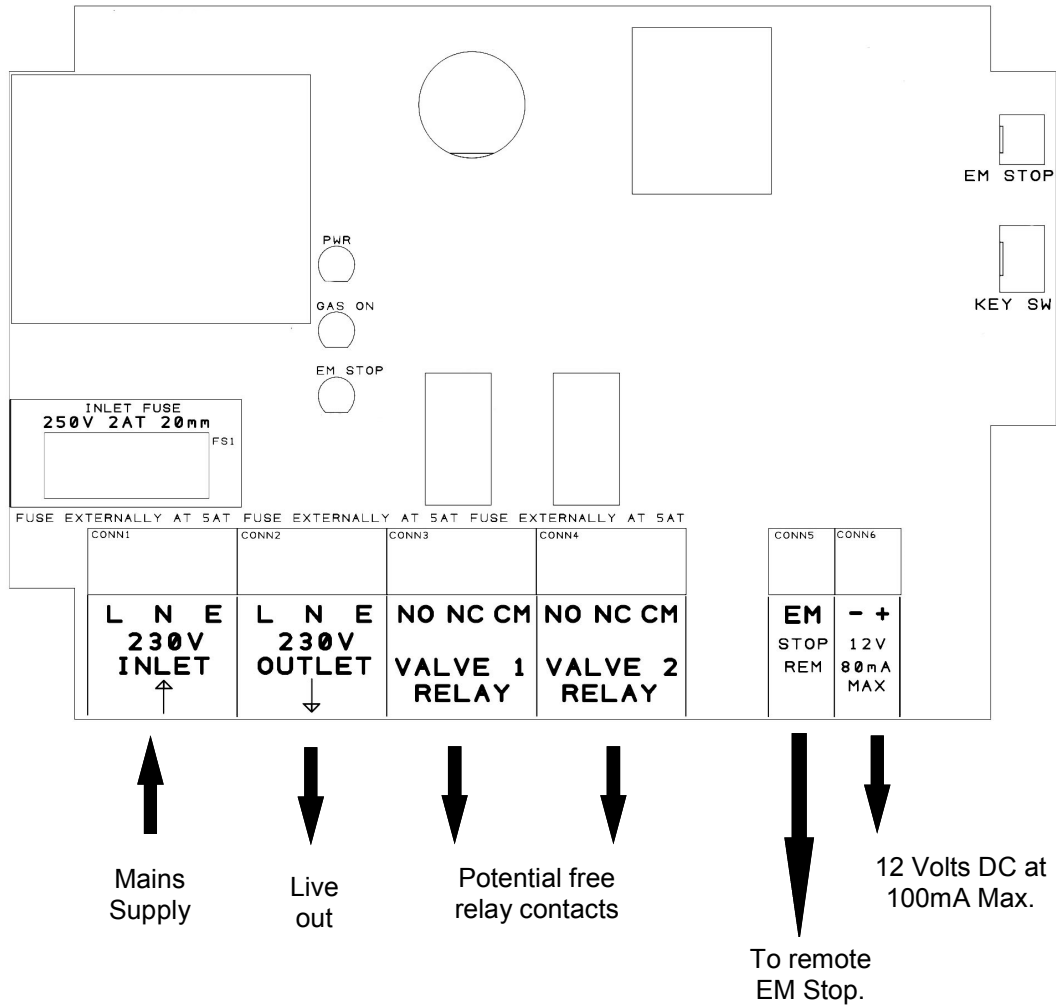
EM STOP

PWR

GAS ON

KEY SW

EM STOP

INLET FUSE
250V 2AT 20mm

FS1

FUSE EXTERNALLY AT 5AT FUSE EXTERNALLY AT 5AT FUSE EXTERNALLY AT 5AT

CONN1

L N E
230V
INLET

CONN2

L N E
230V
OUTLET

CONN3

NO NC CM
VALVE 1
RELAY

CONN4

NO NC CM
VALVE 2
RELAY

CONN5

EM
STOP
REM

CONN6

− +
12V
80mA
MAX

Mains Supply

Live out

Potential free relay contacts

To remote EM Stop.

12 Volts DC at 100mA Max.